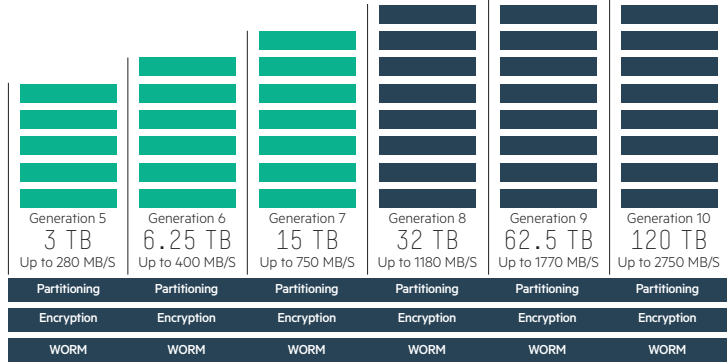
| Generation 5 | Generation 6 | Generation 7 | Generation 8 | Generation 9 | Generation 10 |
|---|---|---|---|---|---|
| 3 TB | 6.25 TB | 15 TB | 32 TB | 62.5 TB | 120 TB |
| Up to 280 MB/S | Up to 400 MB/S | Up to 750 MB/S | Up to 1180 MB/S | Up to 1770 MB/S | Up to 2750 MB/S |
| Partitioning | Partitioning | Partitioning | Partitioning | Partitioning | Partitioning |
| Encryption | Encryption | Encryption | Encryption | Encryption | Encryption |
| WORM | WORM | WORM | WORM | WORM | WORM |